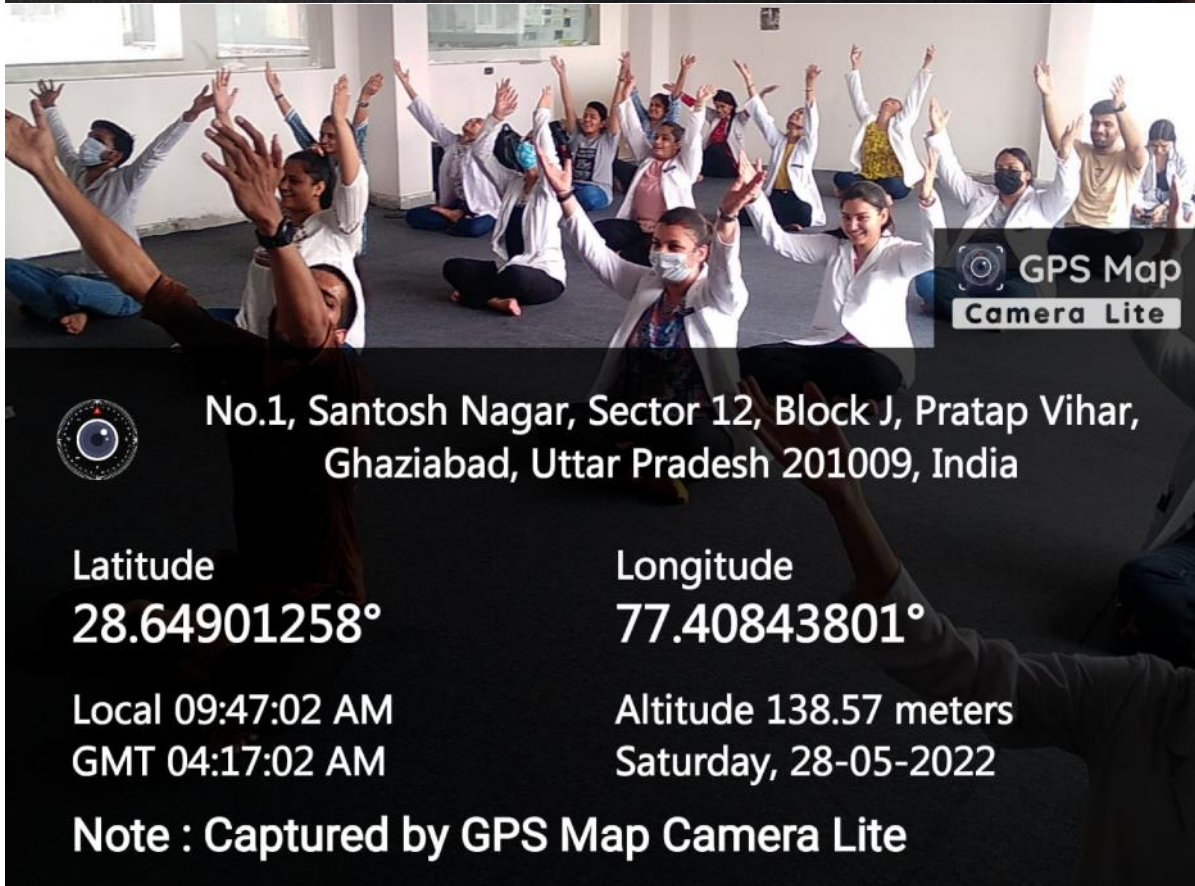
GPS Map
Camera Lite

No.1, Santosh Nagar, Sector 12, Block J, Pratap Vihar, Ghaziabad, Uttar Pradesh 201009, India

Latitude
28.64901258°

Longitude
77.40843801°

Local 09:47:02 AM
GMT 04:17:02 AM

Altitude 138.57 meters
Saturday, 28-05-2022

Note : Captured by GPS Map Camera Lite